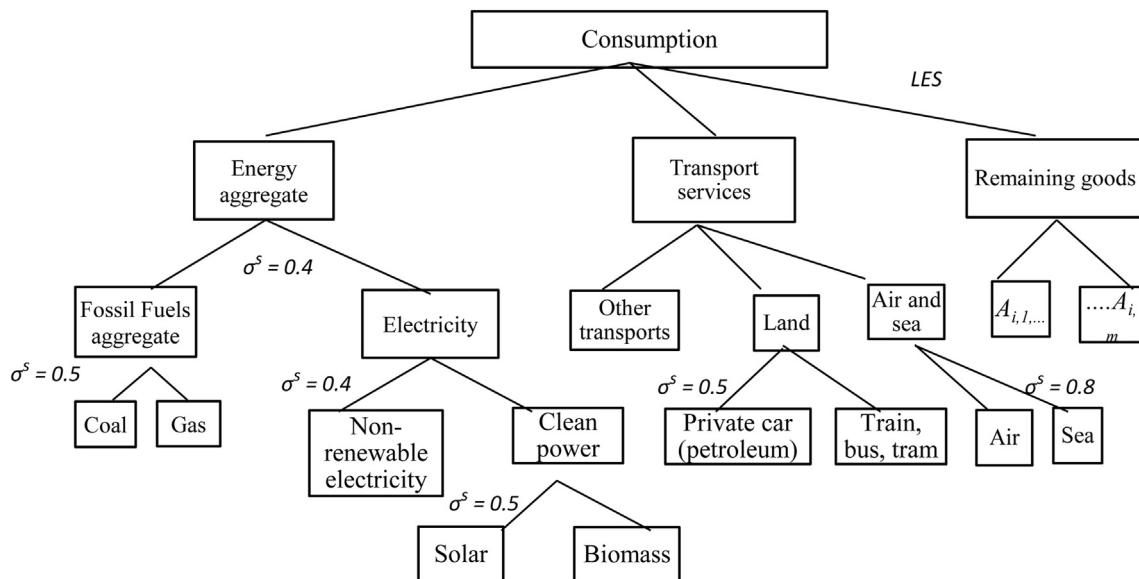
Consumption

LES

Energy aggregate

Transport services

Remaining goods

$\sigma^s = 0.4$

Fossil Fuels aggregate

Electricity

Other transports

Land

Air and sea

$A_{i,1,...}$

$....A_{i,m}$

$\sigma^s = 0.5$

Coal

Gas

$\sigma^s = 0.4$

Non-renewable electricity

Clean power

$\sigma^s = 0.5$

Private car (petroleum)

Train, bus, tram

$\sigma^s = 0.8$

Air

Sea

$\sigma^s = 0.5$

Solar

Biomass